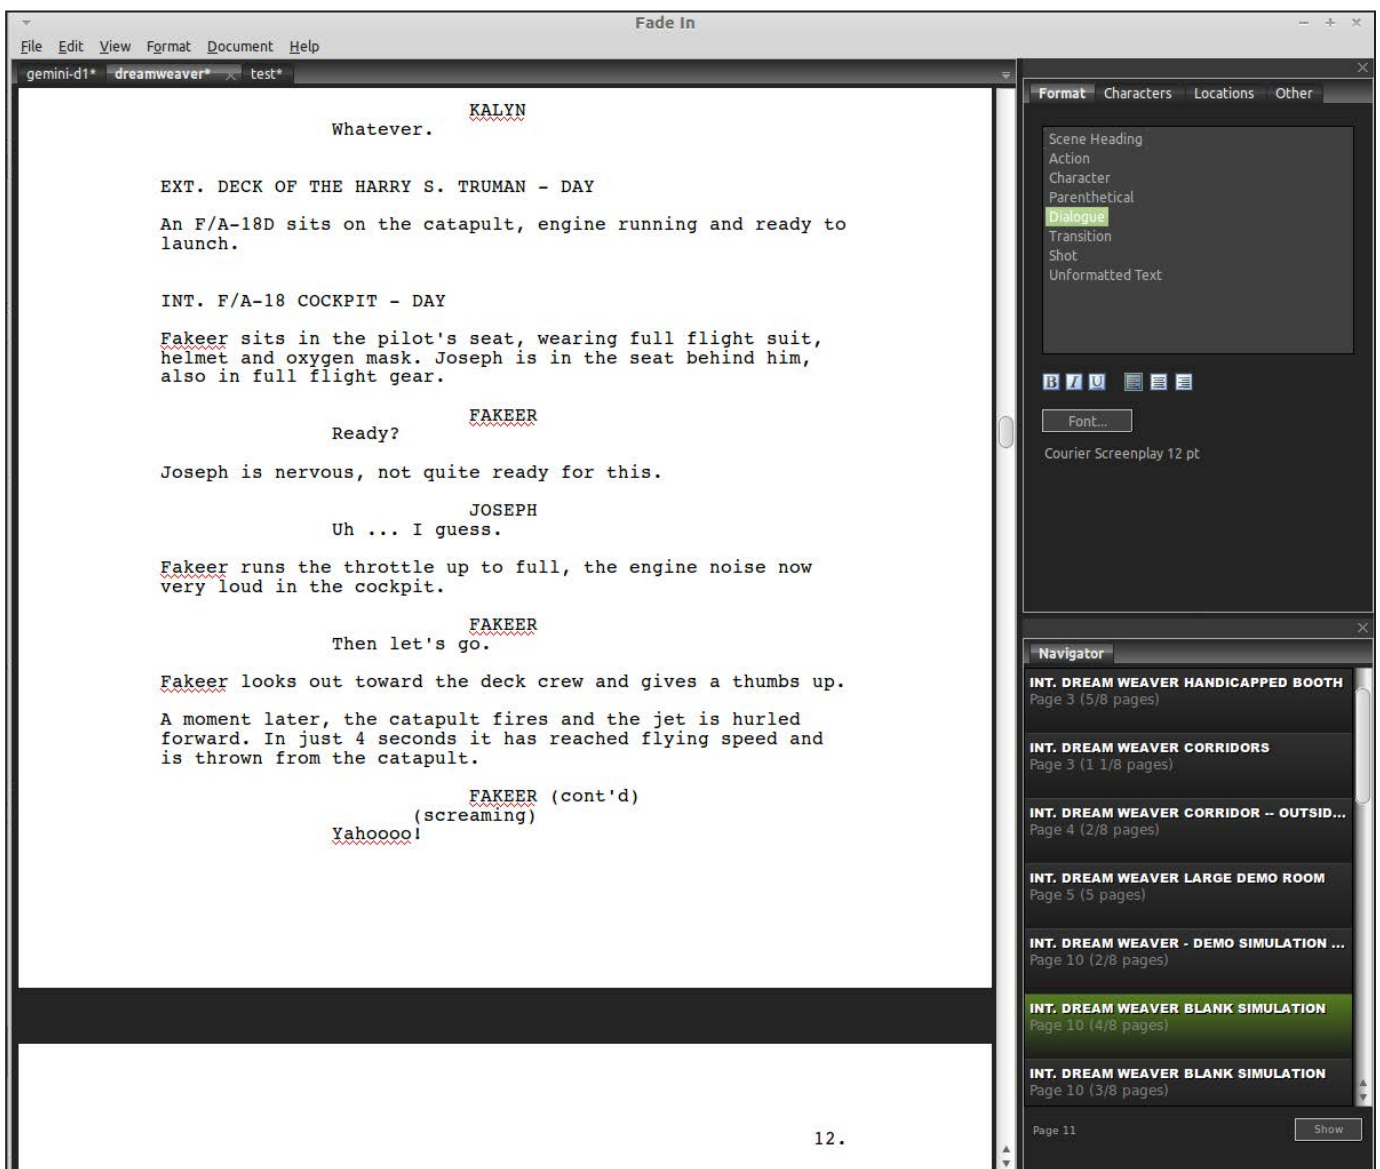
Fade In

File Edit View Format Document Help

gemini-d1* dreamweaver* test*

KALYN
Whatever.

EXT. DECK OF THE HARRY S. TRUMAN - DAY

An F/A-18D sits on the catapult, engine running and ready to launch.

INT. F/A-18 COCKPIT - DAY

Fakeer sits in the pilot's seat, wearing full flight suit, helmet and oxygen mask. Joseph is in the seat behind him, also in full flight gear.

FAKEER
Ready?

Joseph is nervous, not quite ready for this.

JOSEPH
Uh ... I guess.

Fakeer runs the throttle up to full, the engine noise now very loud in the cockpit.

FAKEER
Then let's go.

Fakeer looks out toward the deck crew and gives a thumbs up.

A moment later, the catapult fires and the jet is hurled forward. In just 4 seconds it has reached flying speed and is thrown from the catapult.

FAKEER (cont'd)
(screaming)
Yahoooo!

12.

Format Characters Locations Other

Scene Heading
Action
Character
Parenthetical
Dialogue
Transition
Shot
Unformatted Text

B I U

Font...

Courier Screenplay 12 pt

Navigator

INT. DREAM WEAVER HANDICAPPED BOOTH
Page 3 (5/8 pages)

INT. DREAM WEAVER CORRIDORS
Page 3 (1 1/8 pages)

INT. DREAM WEAVER CORRIDOR -- OUTSID...
Page 4 (2/8 pages)

INT. DREAM WEAVER LARGE DEMO ROOM
Page 5 (5 pages)

INT. DREAM WEAVER - DEMO SIMULATION ...
Page 10 (2/8 pages)

INT. DREAM WEAVER BLANK SIMULATION
Page 10 (4/8 pages)

INT. DREAM WEAVER BLANK SIMULATION
Page 10 (3/8 pages)

Page 11

Show